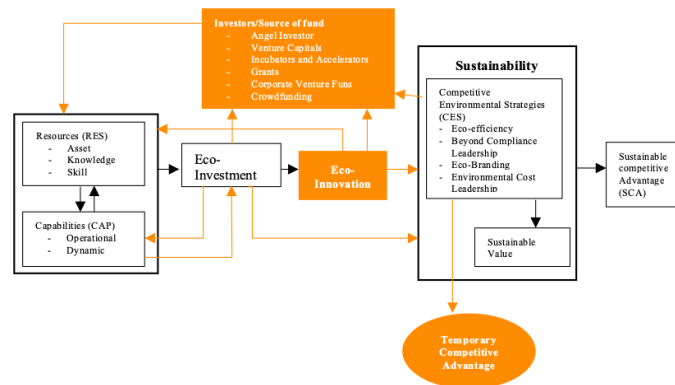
Investors/Source of fund
- Angel Investor
- Venture Capitals
- Incubators and Accelerators
- Grants
- Corporate Venture Funs
- Crowdfunding

Resources (RES)
- Asset
- Knowledge
- Skill

Capabilities (CAP)
- Operational
- Dynamic

Eco-Investment

Eco-Innovation

Sustainability

Competitive Environmental Strategies (CES)
- Eco-efficiency
- Beyond Compliance Leadership
- Eco-Branding
- Environmental Cost Leadership

Sustainable Value

Sustainable competitive Advantage (SCA)

Temporary Competitive Advantage